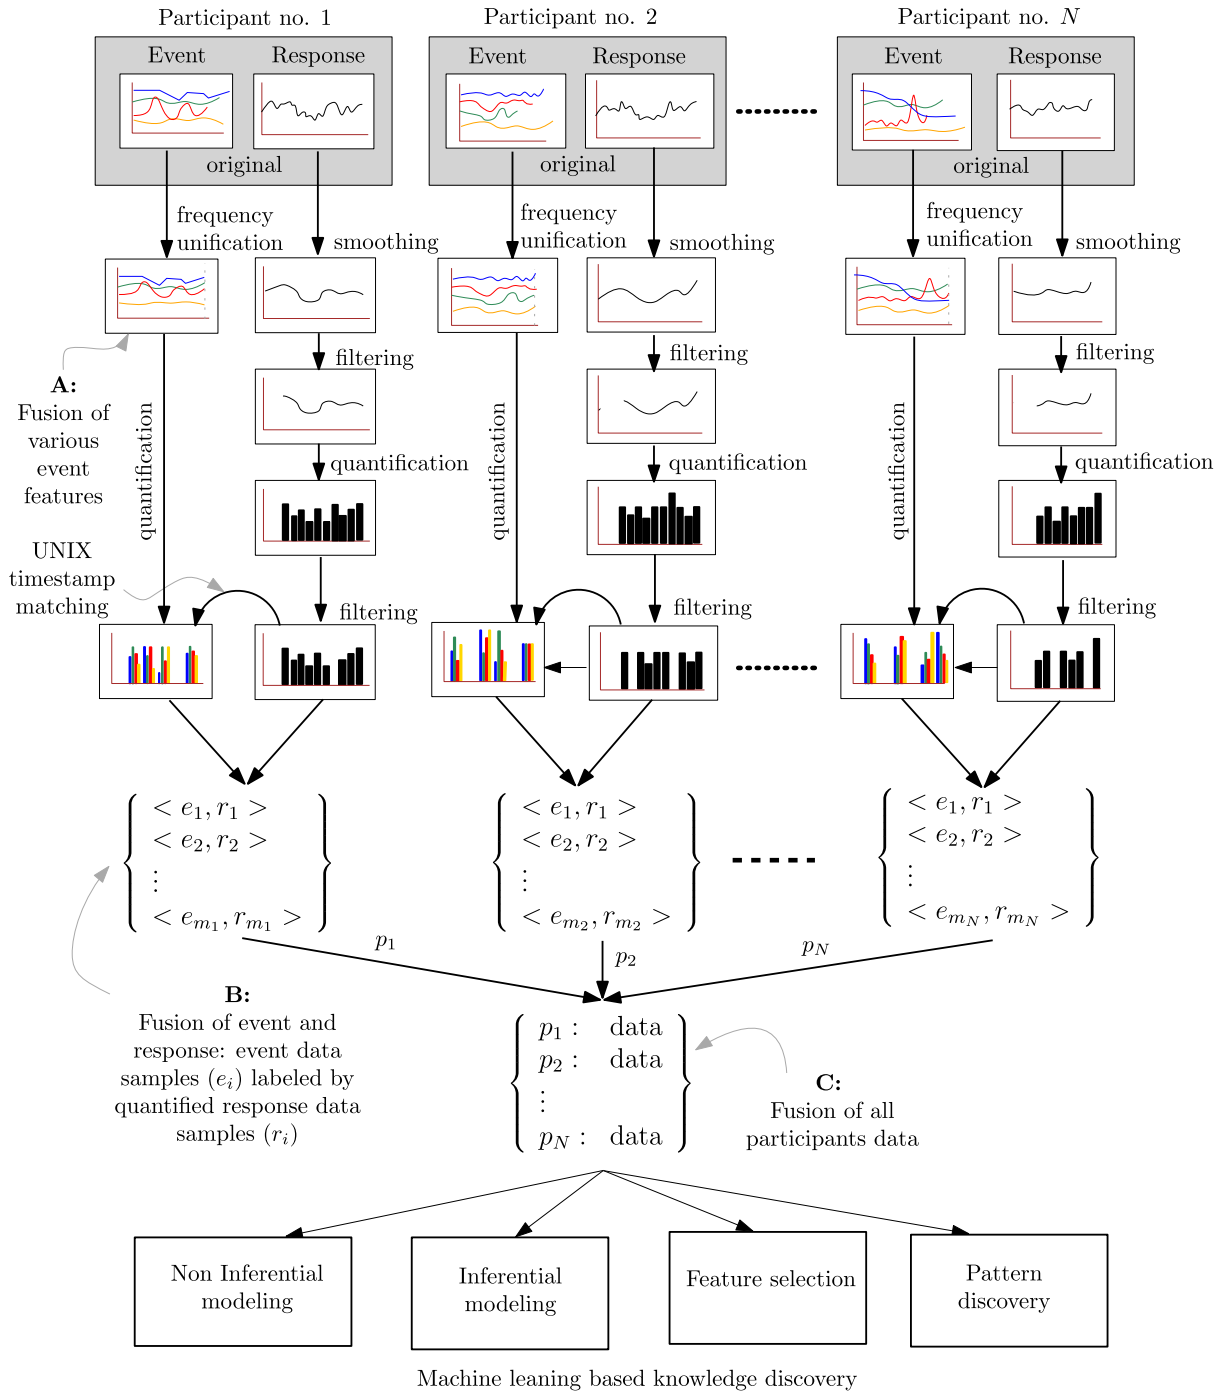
Participant no. 1

Event Response

original

frequency unification

smoothing

filtering

quantification

filtering

quantification

A: Fusion of various event features

UNIX timestamp matching

$\begin{Bmatrix} <e_1, r_1> \\ <e_2, r_2> \\ \vdots \\ <e_{m_1}, r_{m_1}> \end{Bmatrix}$

$p_1$

Participant no. 2

Event Response

original

frequency unification

smoothing

filtering

quantification

filtering

quantification

$\begin{Bmatrix} <e_1, r_1> \\ <e_2, r_2> \\ \vdots \\ <e_{m_2}, r_{m_2}> \end{Bmatrix}$

$p_2$

Participant no. $N$

Event Response

original

frequency unification

smoothing

filtering

quantification

filtering

quantification

$\begin{Bmatrix} <e_1, r_1> \\ <e_2, r_2> \\ \vdots \\ <e_{m_N}, r_{m_N}> \end{Bmatrix}$

$p_N$

B: Fusion of event and response: event data samples $(e_i)$ labeled by quantified response data samples $(r_i)$

$\begin{Bmatrix} p_1: & \text{data} \\ p_2: & \text{data} \\ \vdots \\ p_N: & \text{data} \end{Bmatrix}$

C: Fusion of all participants data

Non Inferential modeling

Inferential modeling

Feature selection

Pattern discovery

Machine leaning based knowledge discovery